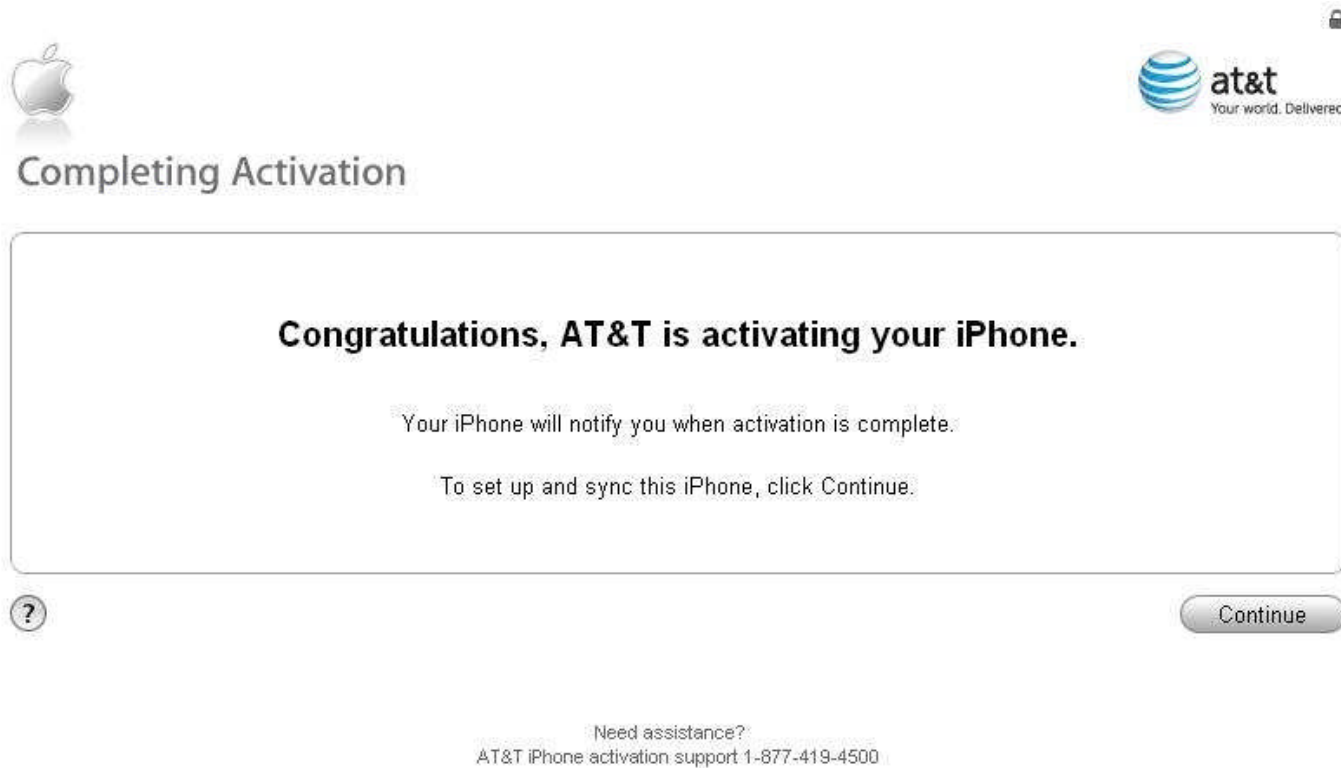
at&t
Your world. Delivered

Completing Activation

Congratulations, AT&T is activating your iPhone.

Your iPhone will notify you when activation is complete.

To set up and sync this iPhone, click Continue.

?

Continue

Need assistance?
AT&T iPhone activation support 1-877-419-4500